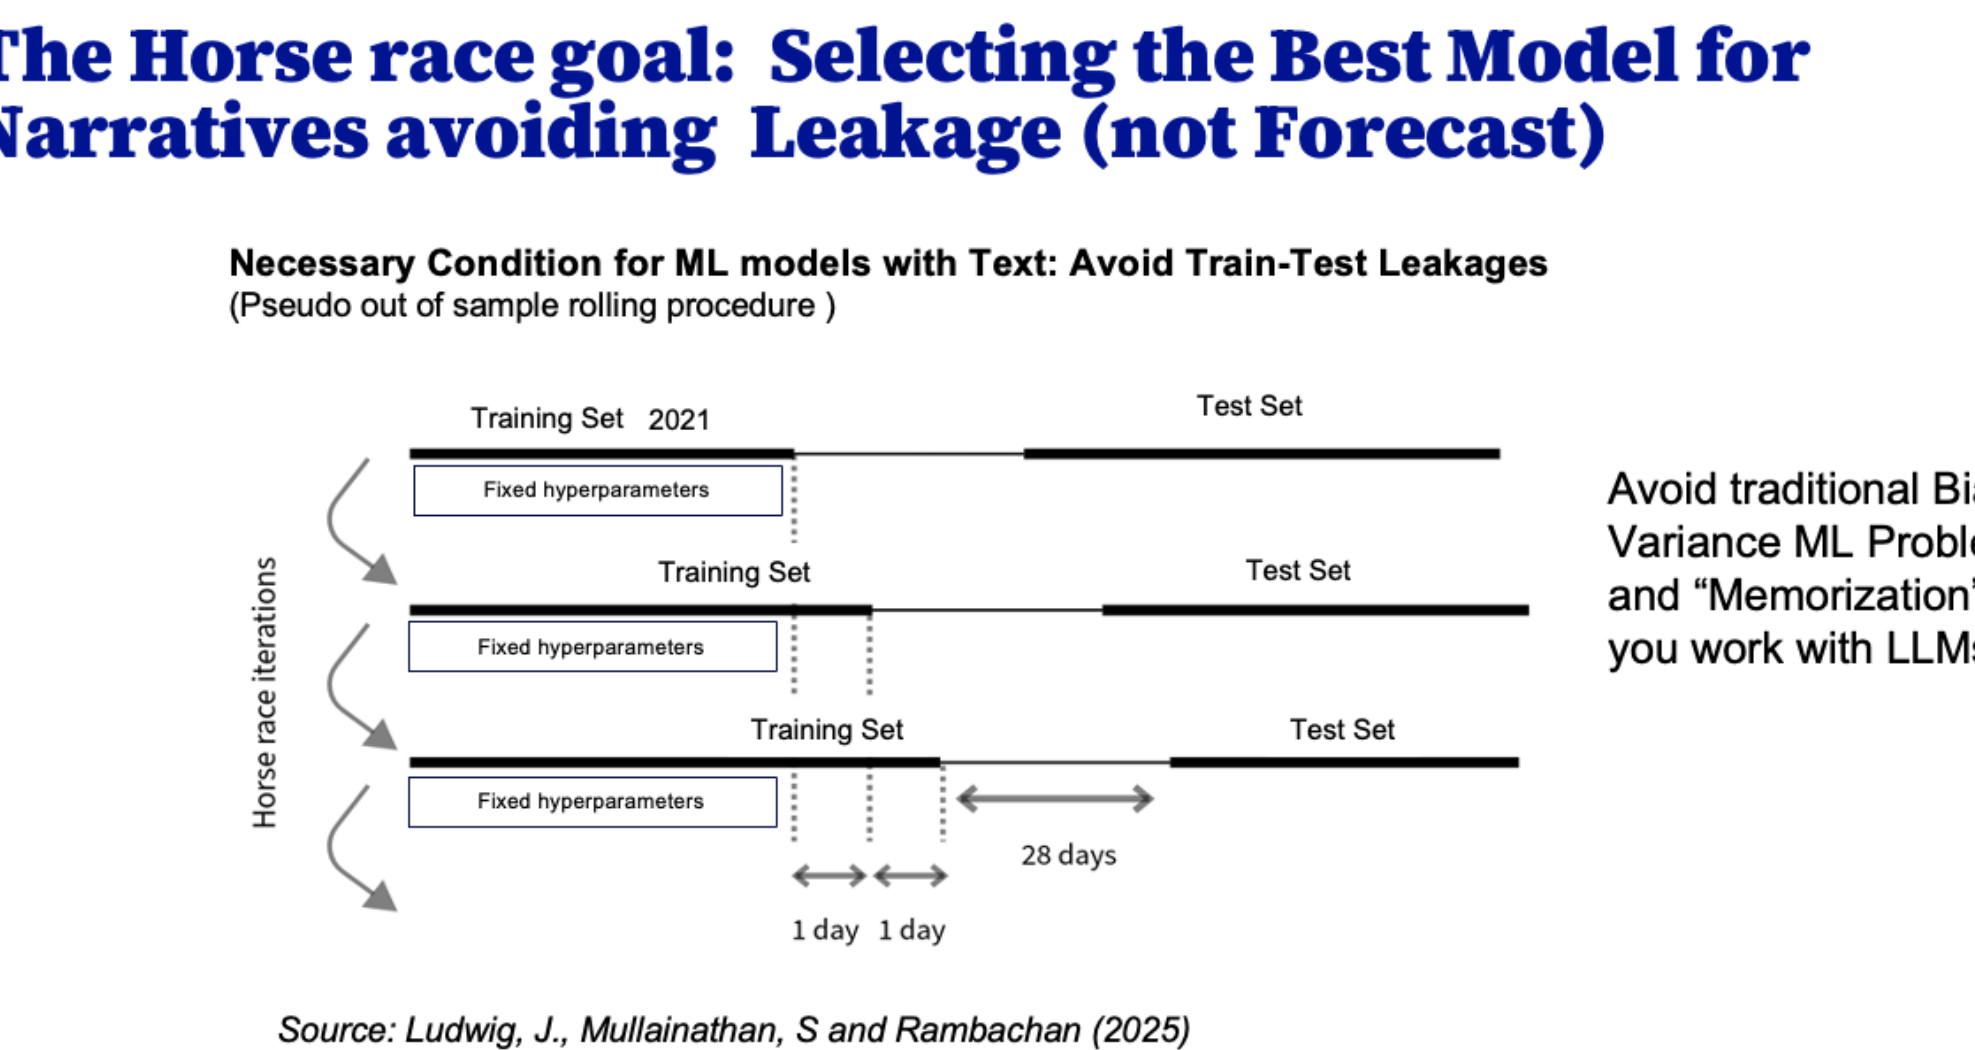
'he Horse race goal: Selecting the Best Model for Narratives avoiding Leakage (not Forecast)

Necessary Condition for ML models with Text: Avoid Train-Test Leakages
(Pseudo out of sample rolling procedure )

Training Set 2021

Test Set

Fixed hyperparameters

Training Set

Test Set

Fixed hyperparameters

Training Set

Test Set

Fixed hyperparameters

28 days

1 day 1 day

Horse race iterations

Avoid traditional Bi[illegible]
Variance ML Probl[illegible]
and "Memorization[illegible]
you work with LLM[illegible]

Source: Ludwig, J., Mullainathan, S and Rambachan (2025)